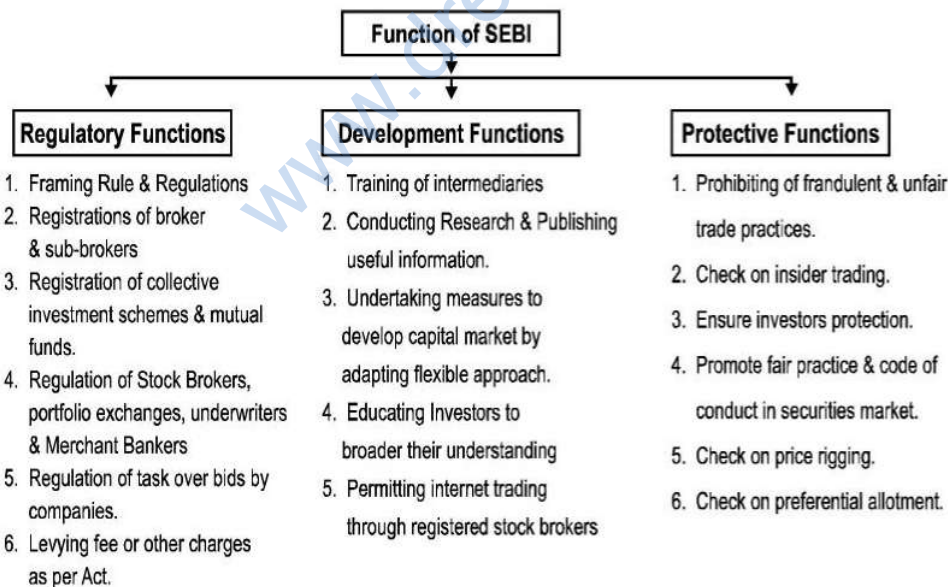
Function of SEBI

Regulatory Functions

1. Framing Rule & Regulations
2. Registrations of broker & sub-brokers
3. Registration of collective investment schemes & mutual funds.
4. Regulation of Stock Brokers, portfolio exchanges, underwriters & Merchant Bankers
5. Regulation of task over bids by companies.
6. Levying fee or other charges as per Act.

Development Functions

1. Training of intermediaries
2. Conducting Research & Publishing useful information.
3. Undertaking measures to develop capital market by adapting flexible approach.
4. Educating Investors to broader their understanding
5. Permitting internet trading through registered stock brokers

Protective Functions

1. Prohibiting of frandulent & unfair trade practices.
2. Check on insider trading.
3. Ensure investors protection.
4. Promote fair practice & code of conduct in securities market.
5. Check on price rigging.
6. Check on preferential allotment.